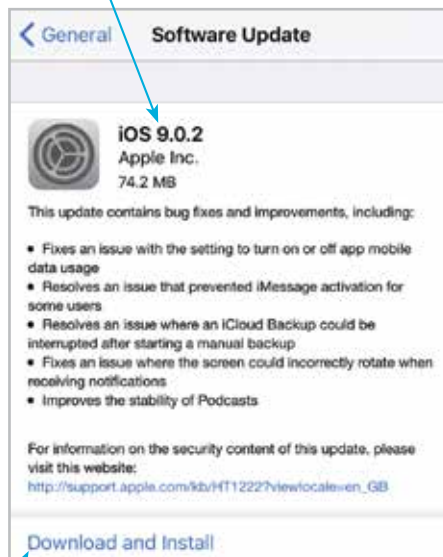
General

Software Update

iOS 9.0.2
Apple Inc.
74.2 MB

This update contains bug fixes and improvements, including:

• Fixes an issue with the setting to turn on or off app mobile data usage
• Resolves an issue that prevented iMessage activation for some users
• Resolves an issue where an iCloud Backup could be interrupted after starting a manual backup
• Fixes an issue where the screen could incorrectly rotate when receiving notifications
• Improves the stability of Podcasts

For information on the security content of this update, please visit this website:
http://support.apple.com/kb/HT1222?viewlocale=en_GB

Download and Install